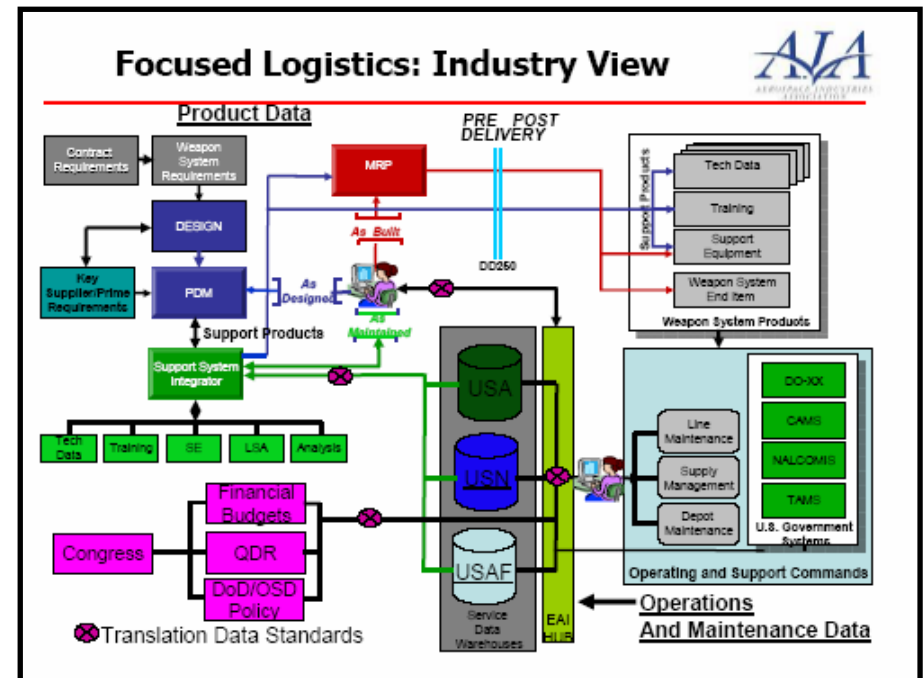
Focused Logistics: Industry View

AIA
AEROSPACE INDUSTRIES ASSOCIATION

Product Data

Contract Requirements

Weapon System Requirements

DESIGN

Key Supplier/Prime Requirements

PDM

Support Products

Support System Integrator

Tech Data

Training

SE

LSA

Analysis

MRP

As Built

As Designed

As Maintained

PRE POST DELIVERY

DD250

Support Products

Tech Data

Training

Support Equipment

Weapon System End Item

Weapon System Products

USA

USN

USAF

Service Data Warehouses

EAI HUB

Line Maintenance

Supply Management

Depot Maintenance

DO-XX

CAMS

NALCOMIS

TAMS

U.S. Government Systems

Operating and Support Commands

Financial Budgets

Congress

QDR

DoD/OSD Policy

Translation Data Standards

Operations And Maintenance Data